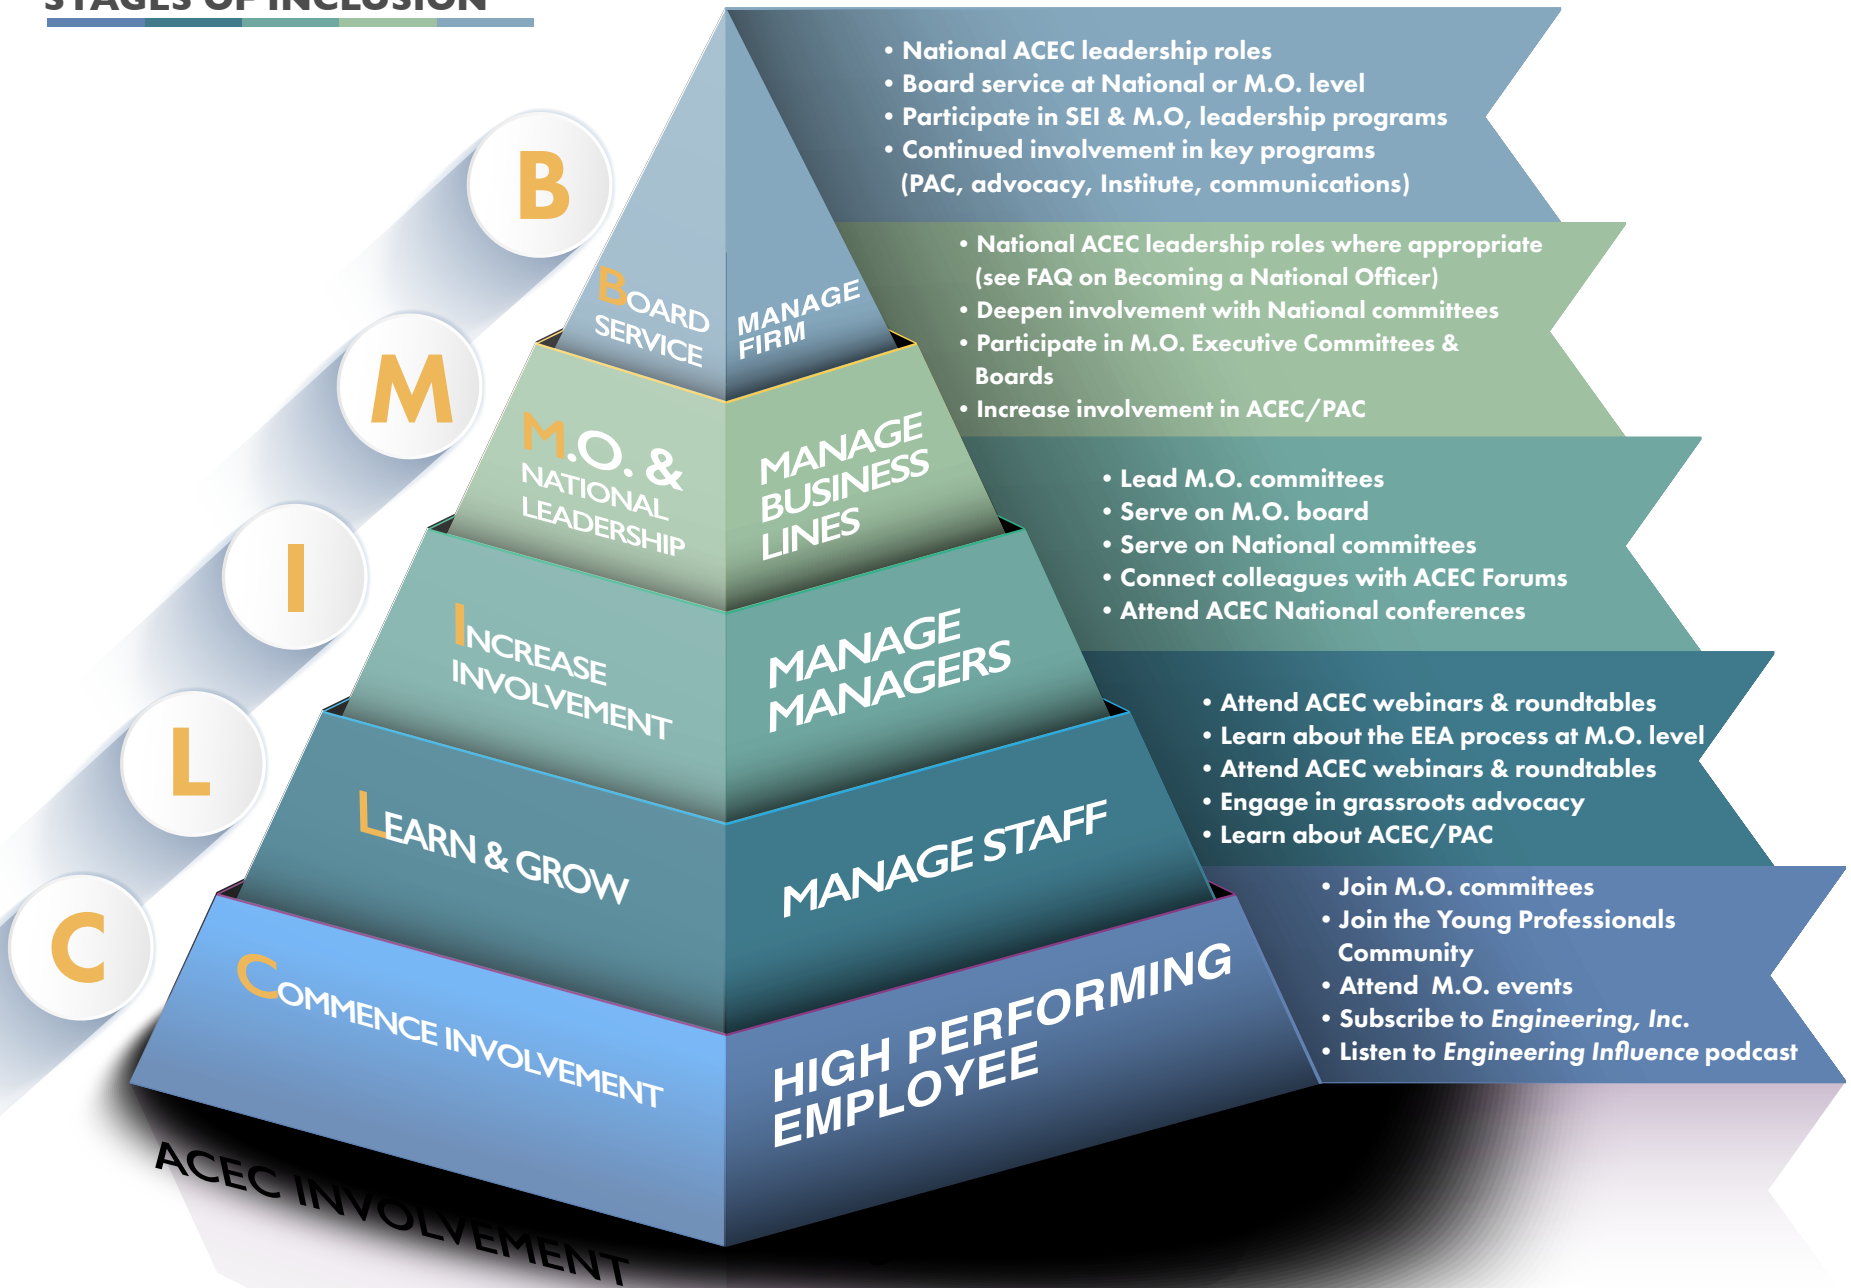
STAGES OF INCLUSION

B
M
I
L
C

BOARD SERVICE
MANAGE FIRM

M.O. & NATIONAL LEADERSHIP
MANAGE BUSINESS LINES

INCREASE INVOLVEMENT
MANAGE MANAGERS

LEARN & GROW
MANAGE STAFF

COMMENCE INVOLVEMENT
HIGH PERFORMING EMPLOYEE

ACEC INVOLVEMENT

• National ACEC leadership roles
• Board service at National or M.O. level
• Participate in SEI & M.O, leadership programs
• Continued involvement in key programs (PAC, advocacy, Institute, communications)

• National ACEC leadership roles where appropriate (see FAQ on Becoming a National Officer)
• Deepen involvement with National committees
• Participate in M.O. Executive Committees & Boards
• Increase involvement in ACEC/PAC

• Lead M.O. committees
• Serve on M.O. board
• Serve on National committees
• Connect colleagues with ACEC Forums
• Attend ACEC National conferences

• Attend ACEC webinars & roundtables
• Learn about the EEA process at M.O. level
• Attend ACEC webinars & roundtables
• Engage in grassroots advocacy
• Learn about ACEC/PAC

• Join M.O. committees
• Join the Young Professionals Community
• Attend M.O. events
• Subscribe to Engineering, Inc.
• Listen to Engineering Influence podcast